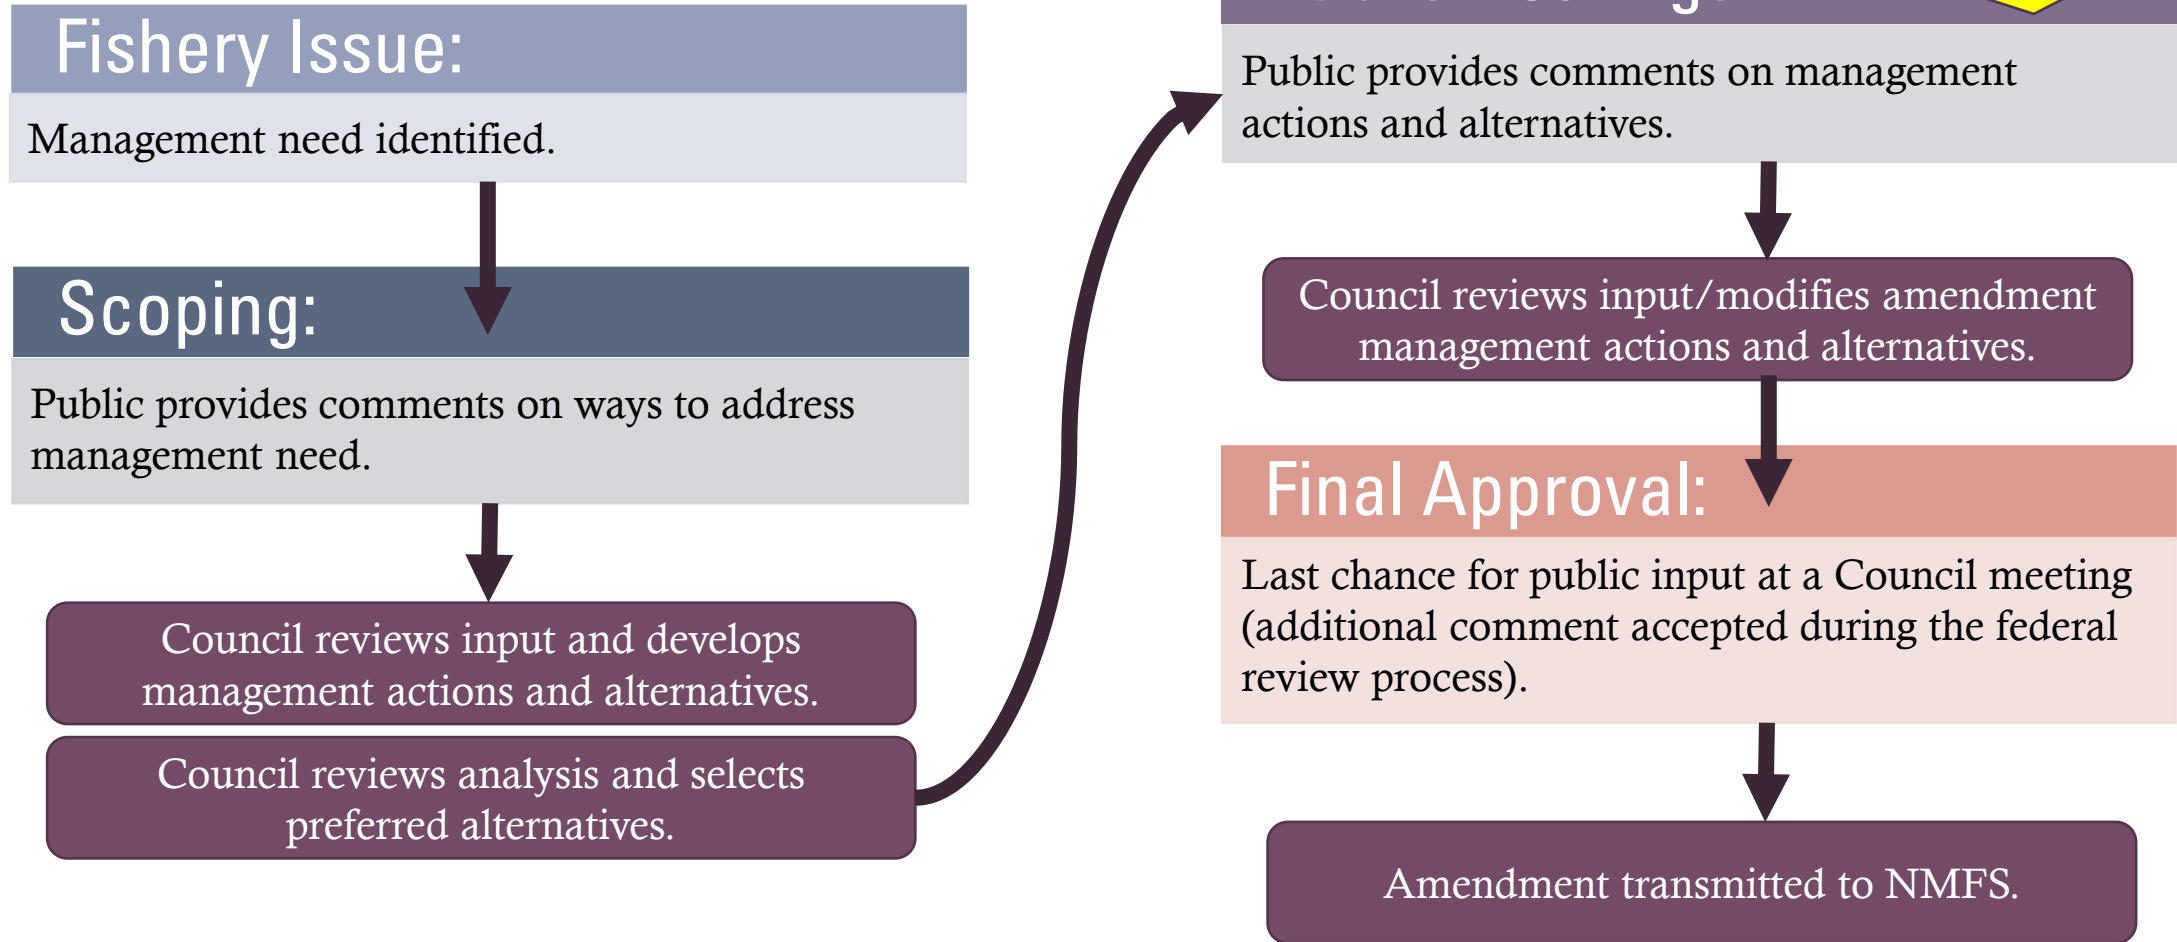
Fishery Issue:

Management need identified.

Scoping:

Public provides comments on ways to address management need.

Council reviews input and develops management actions and alternatives.

Council reviews analysis and selects preferred alternatives.

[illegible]

Public provides comments on management actions and alternatives.

Council reviews input/modifies amendment management actions and alternatives.

Final Approval:

Last chance for public input at a Council meeting (additional comment accepted during the federal review process).

Amendment transmitted to NMFS.